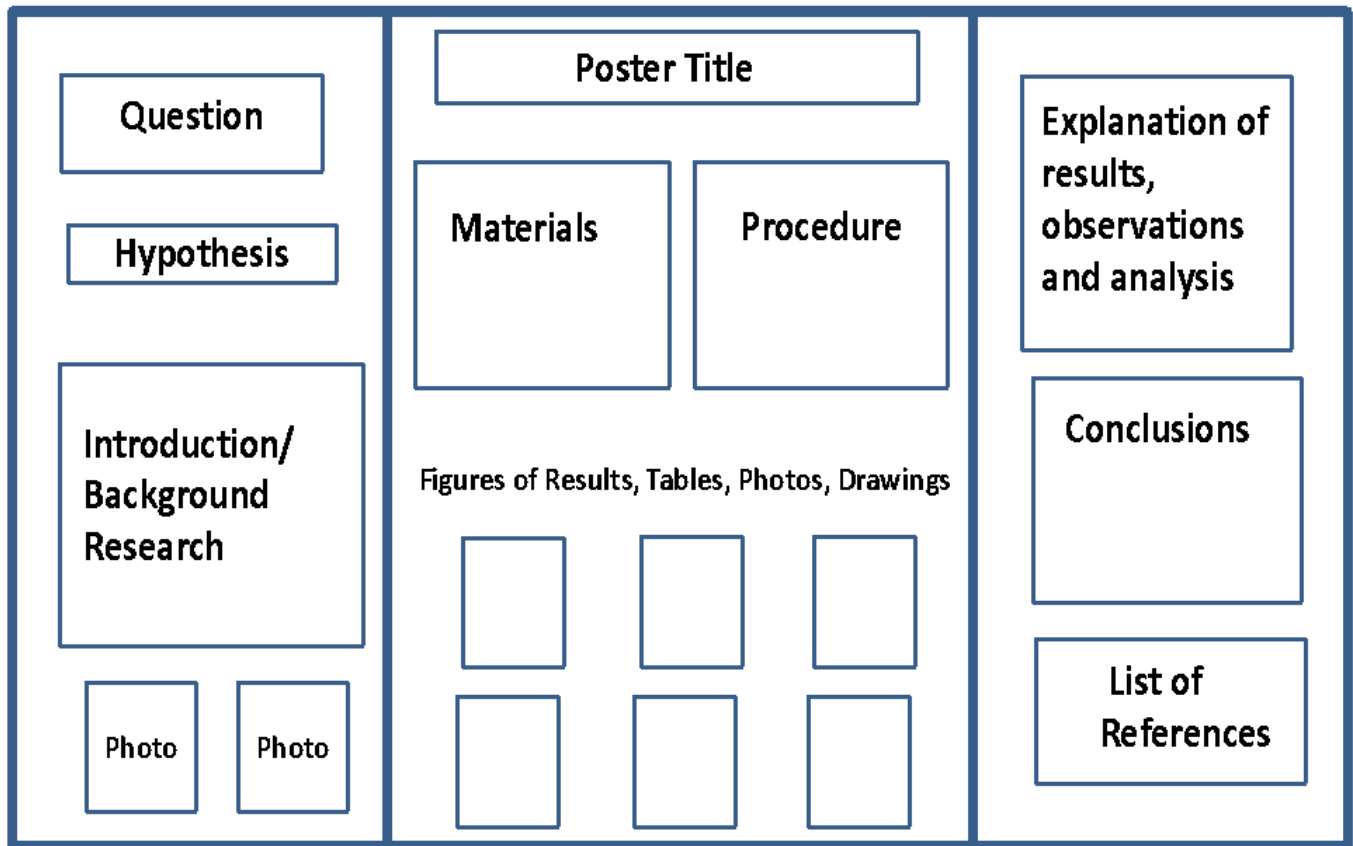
Question

Hypothesis

Introduction/ Background Research

Photo

Photo

Poster Title

Materials

Procedure

Figures of Results, Tables, Photos, Drawings

Explanation of results, observations and analysis

Conclusions

List of References